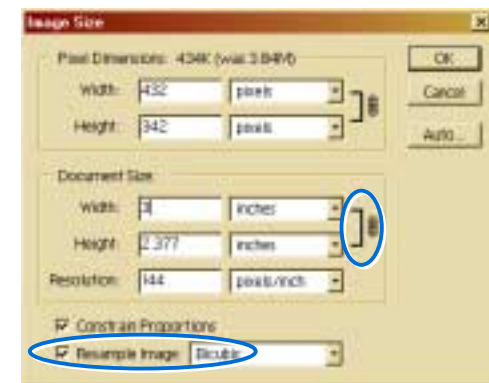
Image Size

Pixel Dimensions: 434K (was: 3.84M)

Width: 432 pixels

Height: 342 pixels

OK

Cancel

Auto...

Document Size:

Width: 3 inches

Height: 2.377 inches

Resolution: 144 pixels/inch

Constrain Proportions

Resample Image: Bicubic